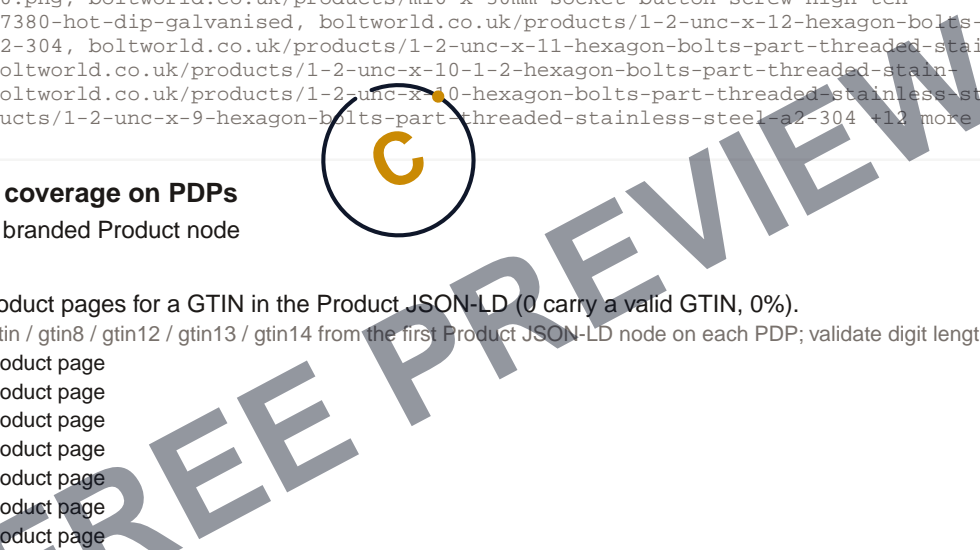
0.png, boltworld.co.uk/products/m10-x-30mm-socket-button-screw-high-ten
7380-hot-dip-galvanised, boltworld.co.uk/products/1-2-unc-x-12-hexagon-bolts-
2-304, boltworld.co.uk/products/1-2-unc-x-11-hexagon-bolts-part-threaded-stai
oltworld.co.uk/products/1-2-unc-x-10-1-2-hexagon-bolts-part-threaded-stain-
oltworld.co.uk/products/1-2-unc-x-10-hexagon-bolts-part-threaded-stainless-st
ucts/1-2-unc-x-9-hexagon-bolts-part-threaded-stainless-steel-a2-304 +12 more

C

coverage on PDPs
branded Product node

oduct pages for a GTIN in the Product JSON-LD (0 carry a valid GTIN, 0%).
tin / gtin8 / gtin12 / gtin13 / gtin14 from the first Product JSON-LD node on each PDP; validate digit lengt
oduct page
oduct page
oduct page
oduct page
oduct page
oduct page
oduct page

FREE PREVIEW